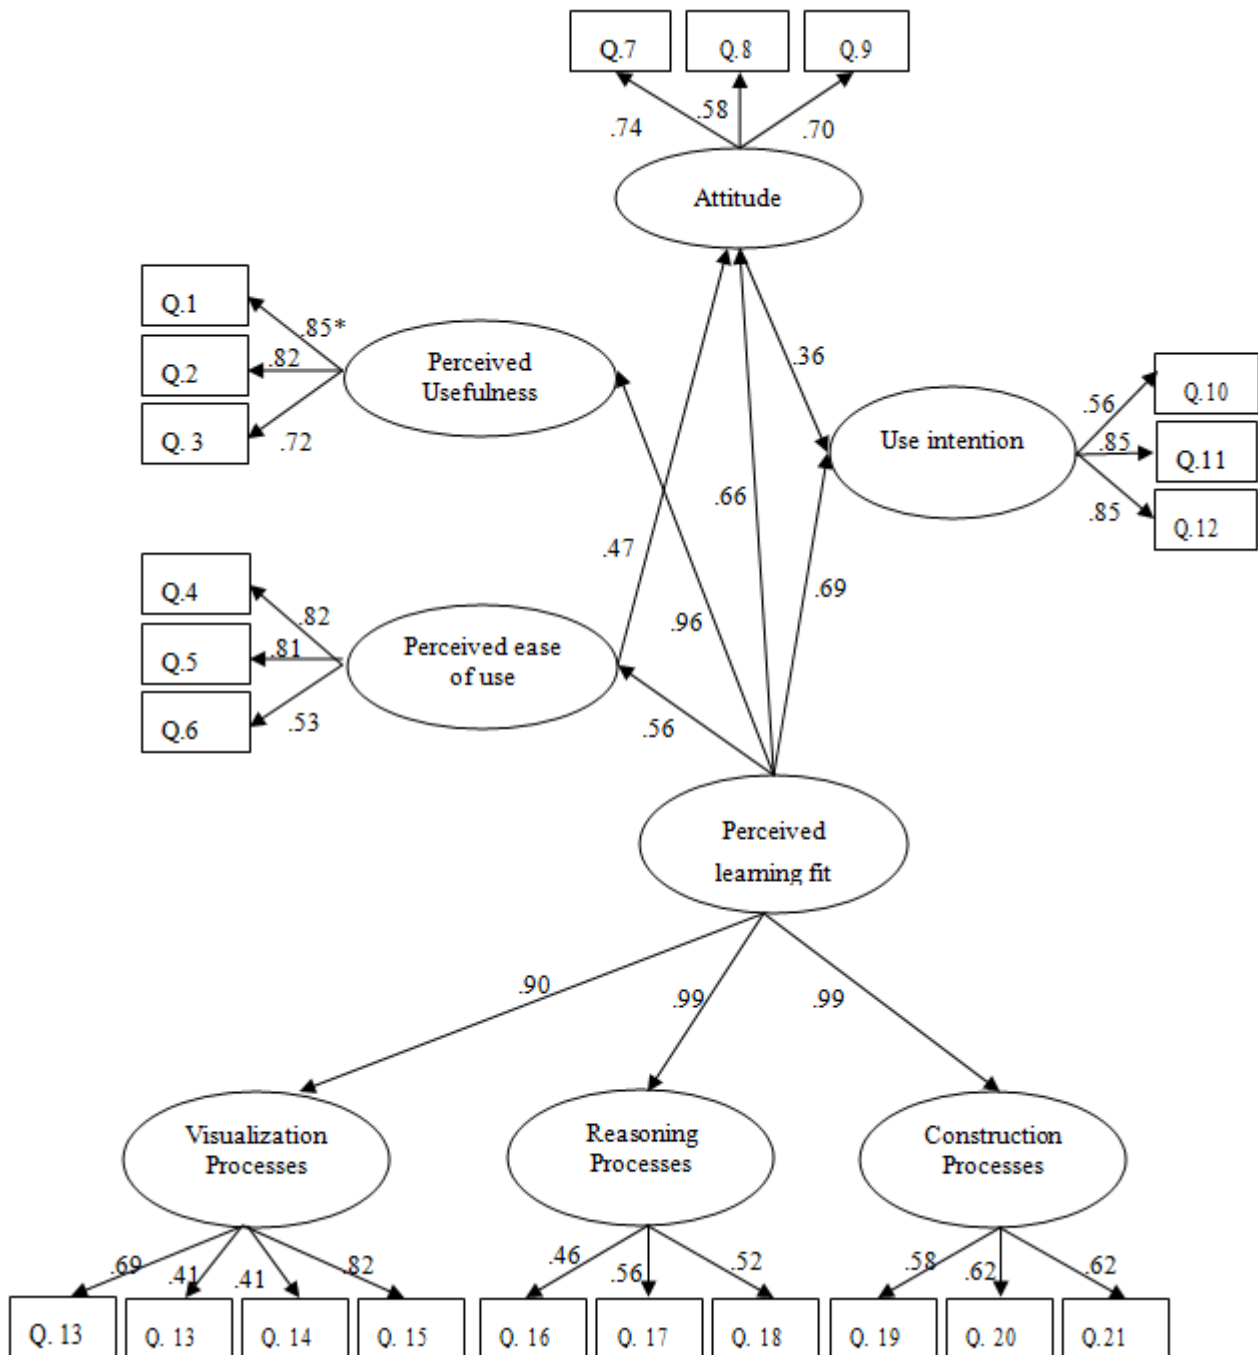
Q.7
Q.8
Q.9
.74
.58
.70
Attitude
Q.1
Q.2
Q. 3
.85*
.82
.72
Perceived Usefulness
.36
Use intention
.56
.85
.85
Q.10
Q.11
Q.12
.66
.47
.69
Q.4
Q.5
Q.6
.82
.81
.53
Perceived ease of use
.96
.56
Perceived learning fit
.90
.99
.99
Visualization Processes
Reasoning Processes
Construction Processes
.69
.41
.41
.82
.46
.56
.52
.58
.62
.62
Q. 13
Q. 13
Q. 14
Q. 15
Q. 16
Q. 17
Q. 18
Q. 19
Q. 20
Q.21